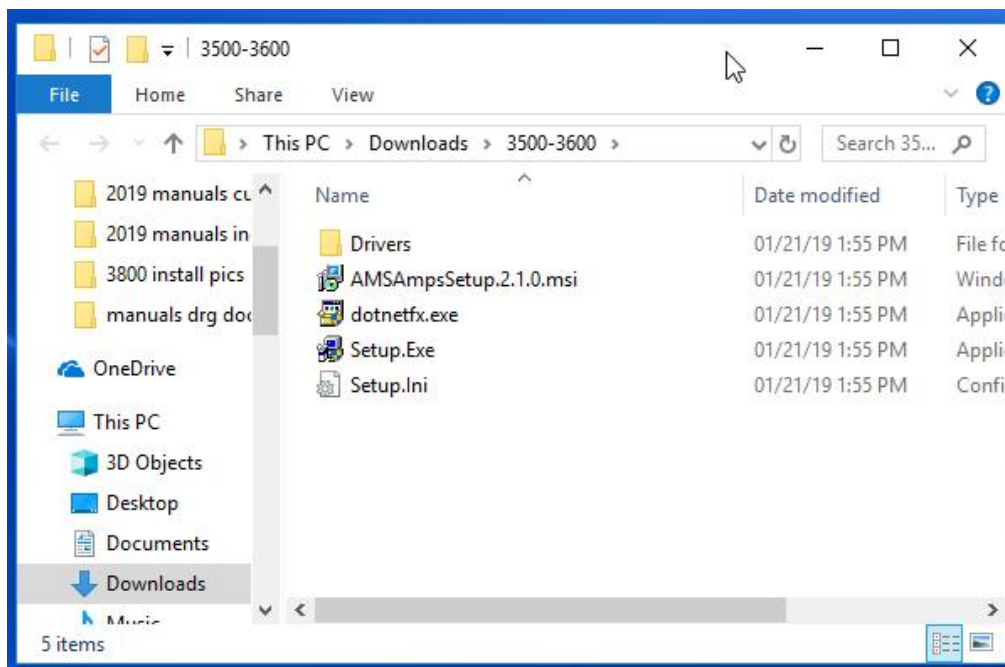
3500-3600

File Home Share View

This PC > Downloads > 3500-3600 >

Search 35...

2019 manuals cu
2019 manuals in
3800 install pics
manuals drg doc
OneDrive
This PC
3D Objects
Desktop
Documents
Downloads
Music

| Name | Date modified | Type |
|---|---|---|
| Drivers | 01/21/19 1:55 PM | File fo |
| AMSAmpsSetup.2.1.0.msi | 01/21/19 1:55 PM | Windo |
| dotnetfx.exe | 01/21/19 1:55 PM | Applic |
| Setup.Exe | 01/21/19 1:55 PM | Applic |
| Setup.Ini | 01/21/19 1:55 PM | Config |

5 items